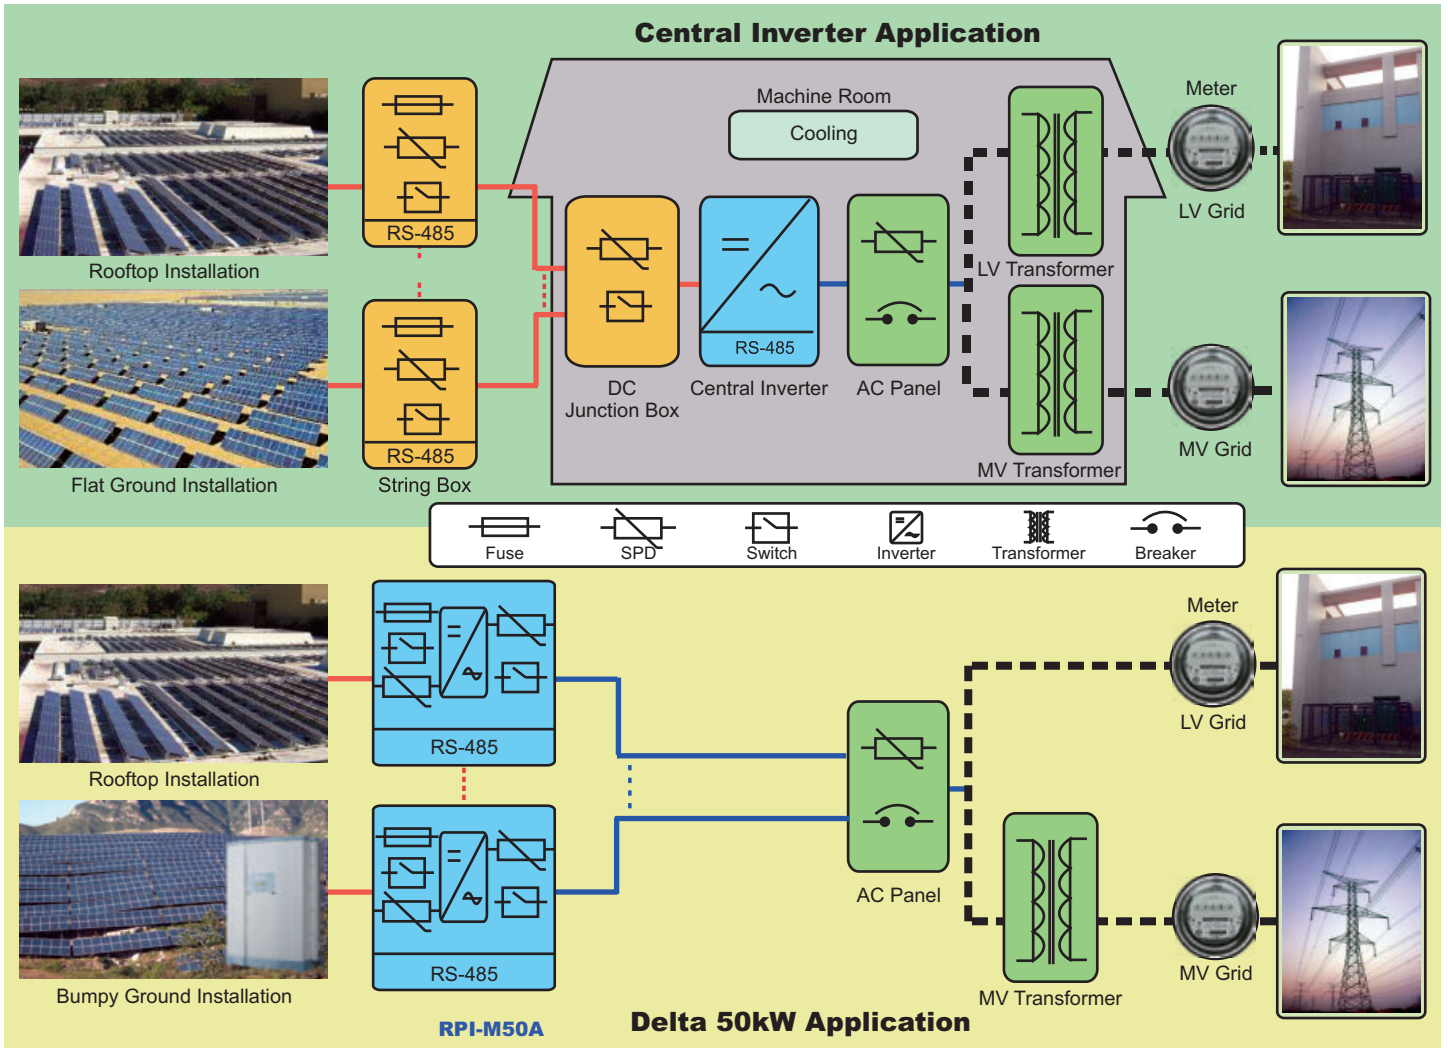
Central Inverter Application

Machine Room

Cooling

RS-485

RS-485

Rooftop Installation

Flat Ground Installation

String Box

DC Junction Box

RS-485

Central Inverter

AC Panel

LV Transformer

MV Transformer

Meter

LV Grid

MV Grid

Fuse

SPD

Switch

Inverter

Transformer

Breaker

Rooftop Installation

Bumpy Ground Installation

RS-485

RS-485

RPI-M50A

AC Panel

MV Transformer

Meter

LV Grid

MV Grid

Delta 50kW Application